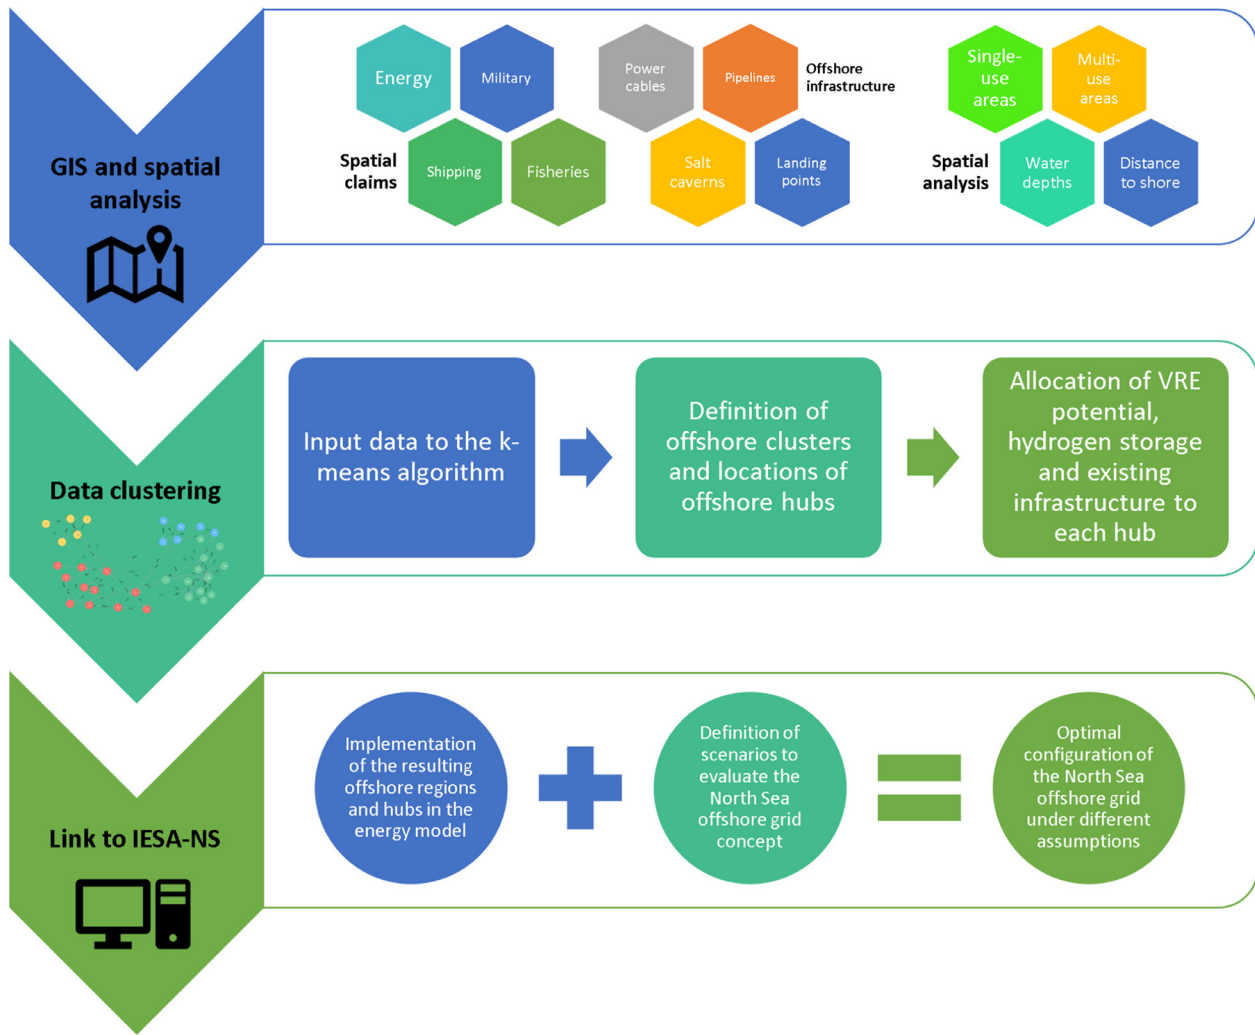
GIS and spatial analysis

Energy
Military
Spatial claims
Shipping
Fisheries

Power cables
Pipelines
Offshore infrastructure
Salt caverns
Landing points

Single-use areas
Multi-use areas
Spatial analysis
Water depths
Distance to shore

Data clustering

Input data to the k-means algorithm

Definition of offshore clusters and locations of offshore hubs

Allocation of VRE potential, hydrogen storage and existing infrastructure to each hub

Link to IESA-NS

Implementation of the resulting offshore regions and hubs in the energy model

Definition of scenarios to evaluate the North Sea offshore grid concept

Optimal configuration of the North Sea offshore grid under different assumptions